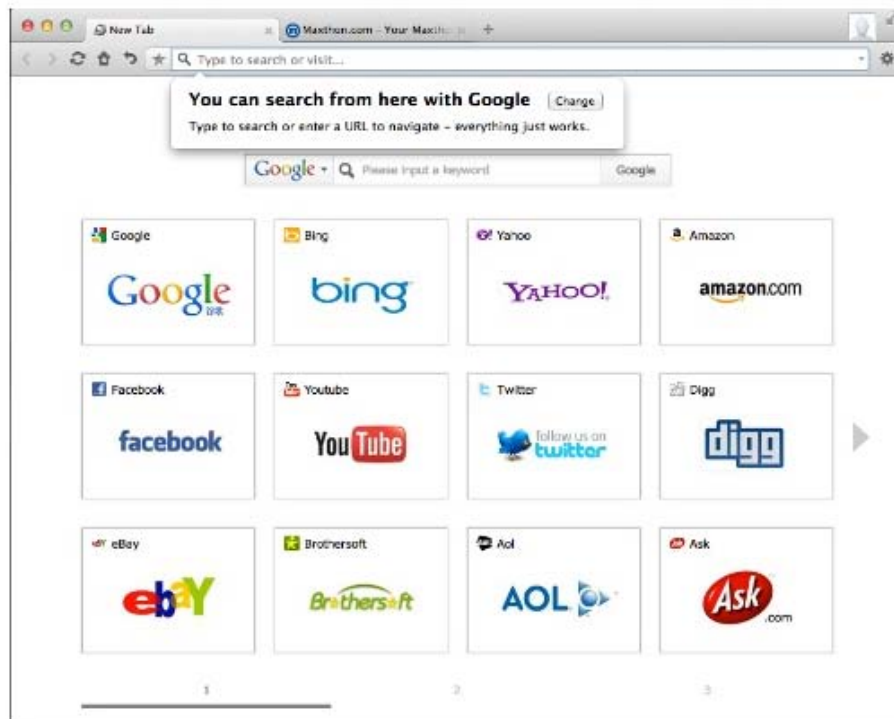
New Tab

Maxthon.com - Your Maxth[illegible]

Type to search or visit...

You can search from here with Google Change

Type to search or enter a URL to navigate – everything just works.

Google Please input a keyword Google

Google
Google
谷歌

Bing
bing

Yahoo
YAHOO!

Amazon
amazon.com

Facebook
facebook

Youtube
YouTube

Twitter
follow us on twitter

Digg
digg

eBay
ebay

Brothersoft
Brothersoft

Aol
AOL

Ask
Ask .com

1 2 3